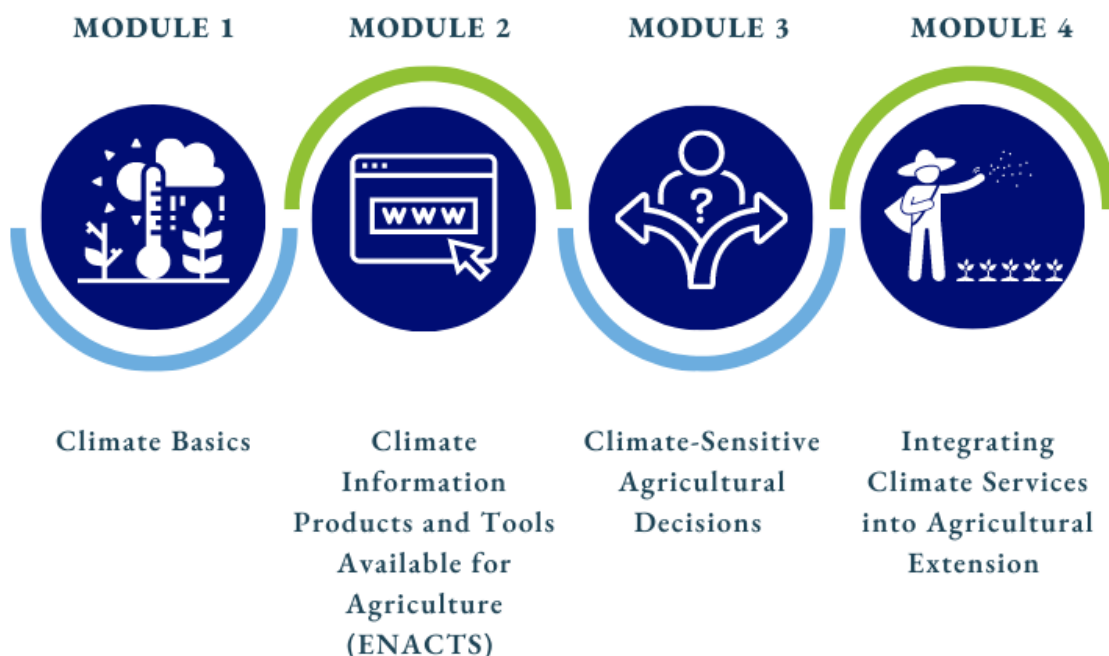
MODULE 1

MODULE 2

MODULE 3

MODULE 4

WWW

?

Climate Basics

Climate Information Products and Tools Available for Agriculture (ENACTS)

Climate-Sensitive Agricultural Decisions

Integrating Climate Services into Agricultural Extension